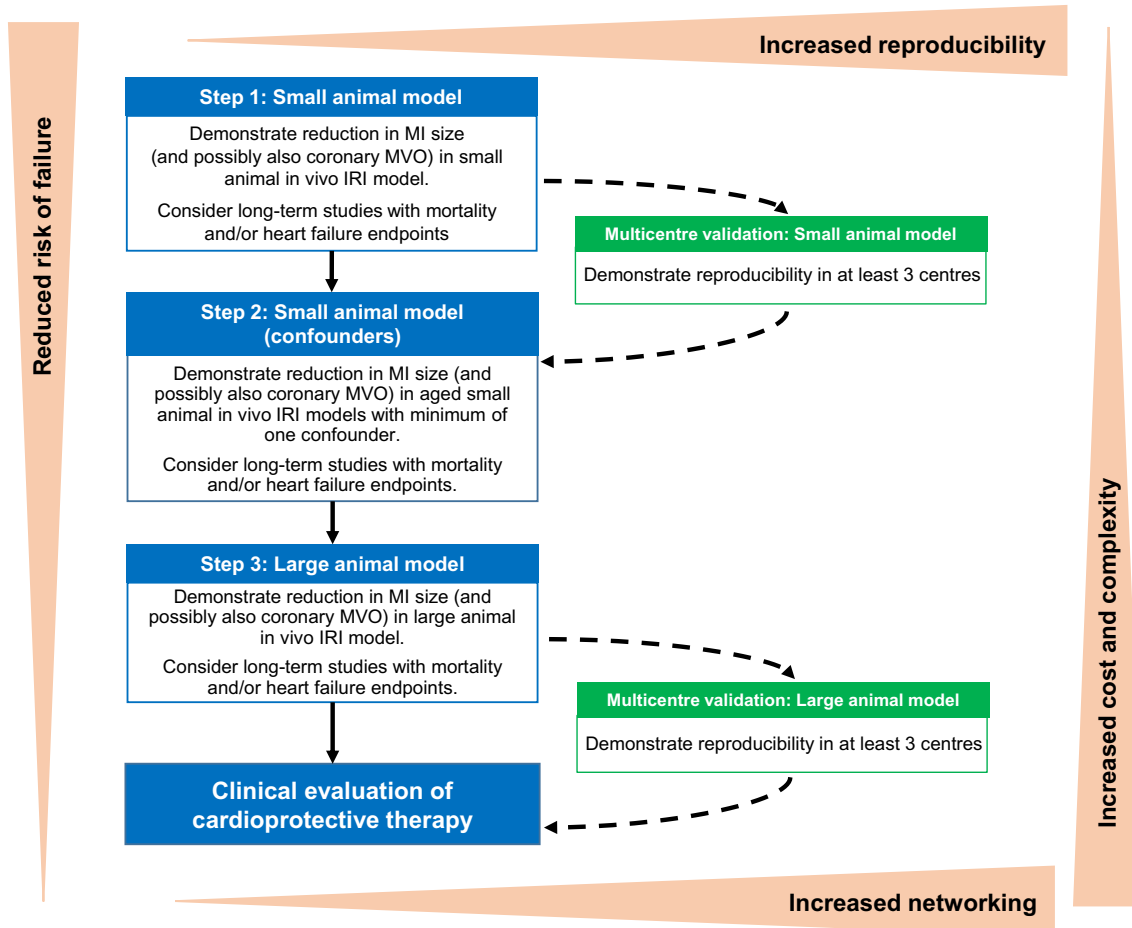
Increased reproducibility

Reduced risk of failure

Step 1: Small animal model

Demonstrate reduction in MI size (and possibly also coronary MVO) in small animal in vivo IRI model.

Consider long-term studies with mortality and/or heart failure endpoints

Multicentre validation: Small animal model

Demonstrate reproducibility in at least 3 centres

Step 2: Small animal model (confounders)

Demonstrate reduction in MI size (and possibly also coronary MVO) in aged small animal in vivo IRI models with minimum of one confounder.

Consider long-term studies with mortality and/or heart failure endpoints.

Step 3: Large animal model

Demonstrate reduction in MI size (and possibly also coronary MVO) in large animal in vivo IRI model.

Consider long-term studies with mortality and/or heart failure endpoints.

Multicentre validation: Large animal model

Demonstrate reproducibility in at least 3 centres

Clinical evaluation of cardioprotective therapy

Increased cost and complexity

Increased networking